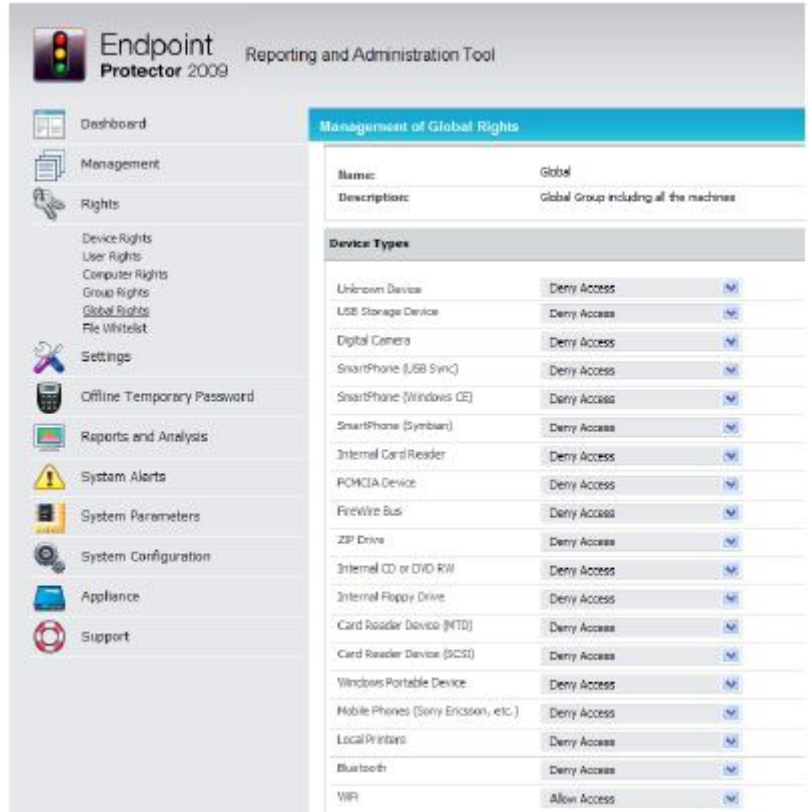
Endpoint Protector 2009 Reporting and Administration Tool

Dashboard
Management
Rights
Device Rights
User Rights
Computer Rights
Group Rights
Global Rights
File Whitelist
Settings
Offline Temporary Password
Reports and Analysis
System Alerts
System Parameters
System Configuration
Appliance
Support

Management of Global Rights

| Name: | Global |
|---|---|
| Description: | Global Group including all the machines |

Device Types

| Unknown Device | Deny Access |
|---|---|
| USB Storage Device | Deny Access |
| Digital Camera | Deny Access |
| SmartPhone (USB Sync) | Deny Access |
| SmartPhone (Windows CE) | Deny Access |
| SmartPhone (Symbian) | Deny Access |
| Internal Card Reader | Deny Access |
| PCMCIA Device | Deny Access |
| FireWire Bus | Deny Access |
| ZIP Drive | Deny Access |
| Internal CD or DVD RW | Deny Access |
| Internal Floppy Drive | Deny Access |
| Card Reader Device (MTD) | Deny Access |
| Card Reader Device (SCSI) | Deny Access |
| Windows Portable Device | Deny Access |
| Mobile Phones (Sony Ericsson, etc.) | Deny Access |
| Local Printers | Deny Access |
| Bluetooth | Deny Access |
| WiFi | Allow Access |